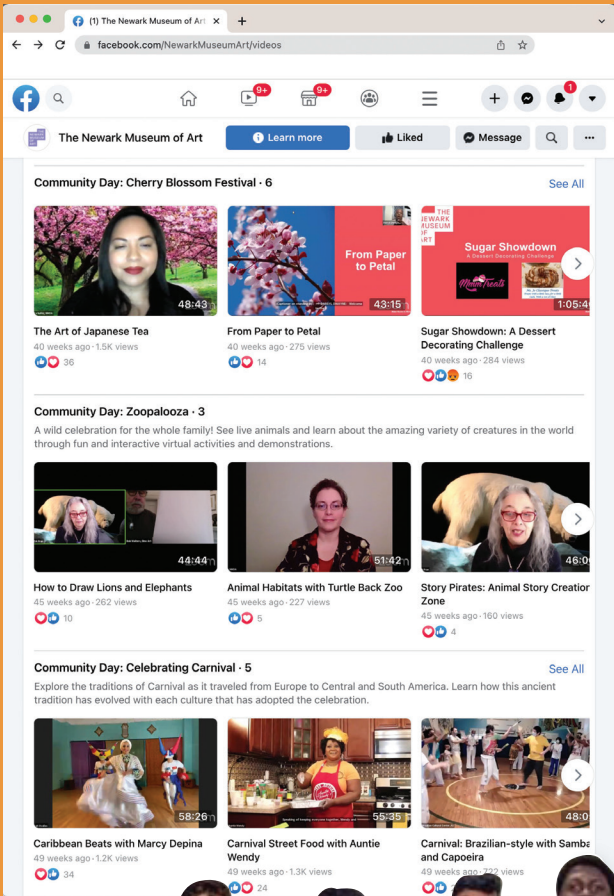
(1) The Newark Museum of Art

facebook.com/NewarkMuseumArt/videos

9+ 9+ 1

The Newark Museum of Art
Learn more
Liked
Message

Community Day: Cherry Blossom Festival · 6
See All

48:43
From Paper to Petal
43:15
THE NEWARK MUSEUM OF ART
Sugar Showdown
A Dessert Decorating Challenge
1:05:4

The Art of Japanese Tea
40 weeks ago · 1.5K views
36

From Paper to Petal
40 weeks ago · 275 views
14

Sugar Showdown: A Dessert Decorating Challenge
40 weeks ago · 284 views
16

Community Day: Zoopalooza · 3
A wild celebration for the whole family! See live animals and learn about the amazing variety of creatures in the world through fun and interactive virtual activities and demonstrations.

44:44
51:42
46:0

How to Draw Lions and Elephants
45 weeks ago · 262 views
10

Animal Habitats with Turtle Back Zoo
45 weeks ago · 227 views
5

Story Pirates: Animal Story Creation Zone
45 weeks ago · 160 views
4

Community Day: Celebrating Carnival · 5
See All
Explore the traditions of Carnival as it traveled from Europe to Central and South America. Learn how this ancient tradition has evolved with each culture that has adopted the celebration.

58:26
55:35
48:0

Caribbean Beats with Marcy Depina
49 weeks ago · 1.2K views
34

Carnival Street Food with Auntie Wendy
49 weeks ago · 1.3K views
24

Carnival: Brazilian-style with Samba and Capoeira
49 weeks ago · 722 views